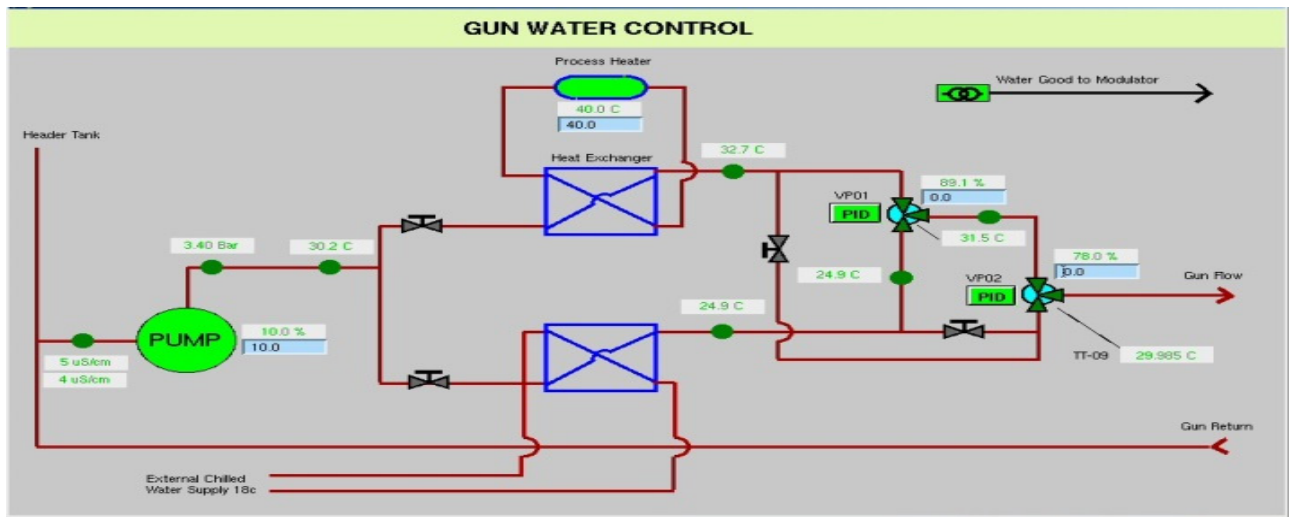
GUN WATER CONTROL

Process Heater

40.0 C

40.0

Water Good to Modulator

Header Tank

Heat Exchanger

32.7 C

VP01

PID

89.1 %

0.0

31.5 C

3.40 Bar

30.2 C

24.9 C

78.0 %

0.0

VP02

PID

Gun Flow

24.9 C

PUMP

10.0 %

10.0

5 uS/cm

4 uS/cm

TT-09

29.985 C

Gun Return

External Chilled Water Supply 18c